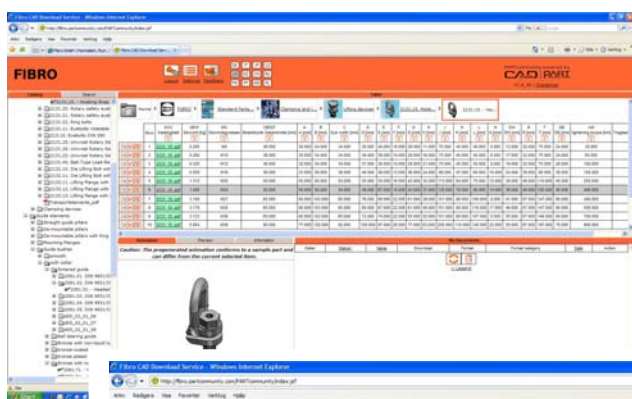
Fibro CAD Download Service - Windows Internet Explorer

FIBRO

CADENAS PARTcommunity

Catalog

Table

Caution: The preselected automation conforms to a sample part and can differ from the current selected item.

Fibro CAD Download Service - Windows Internet Explorer

http://fibro.partcommunity.com/PARTcommunity/index.jsf